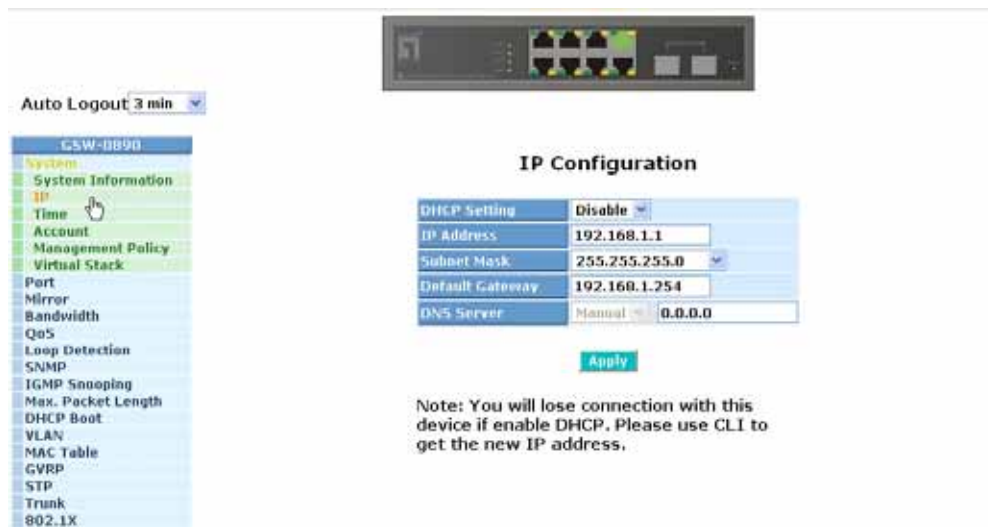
Auto Logout 3 min

GSW-0890
System
System Information
IP
Time
Account
Management Policy
Virtual Stack
Port
Mirror
Bandwidth
QoS
Loop Detection
SNMP
IGMP Snooping
Max. Packet Length
DHCP Boot
VLAN
MAC Table
GVRP
STP
Trunk
802.1X

IP Configuration

| | |
|---|---|
| DHCP Setting | Disable |
| IP Address | 192.168.1.1 |
| Subnet Mask | 255.255.255.0 |
| Default Gateway | 192.168.1.254 |
| DNS Server | Manual 0.0.0.0 |

Apply

Note: You will lose connection with this device if enable DHCP. Please use CLI to get the new IP address.